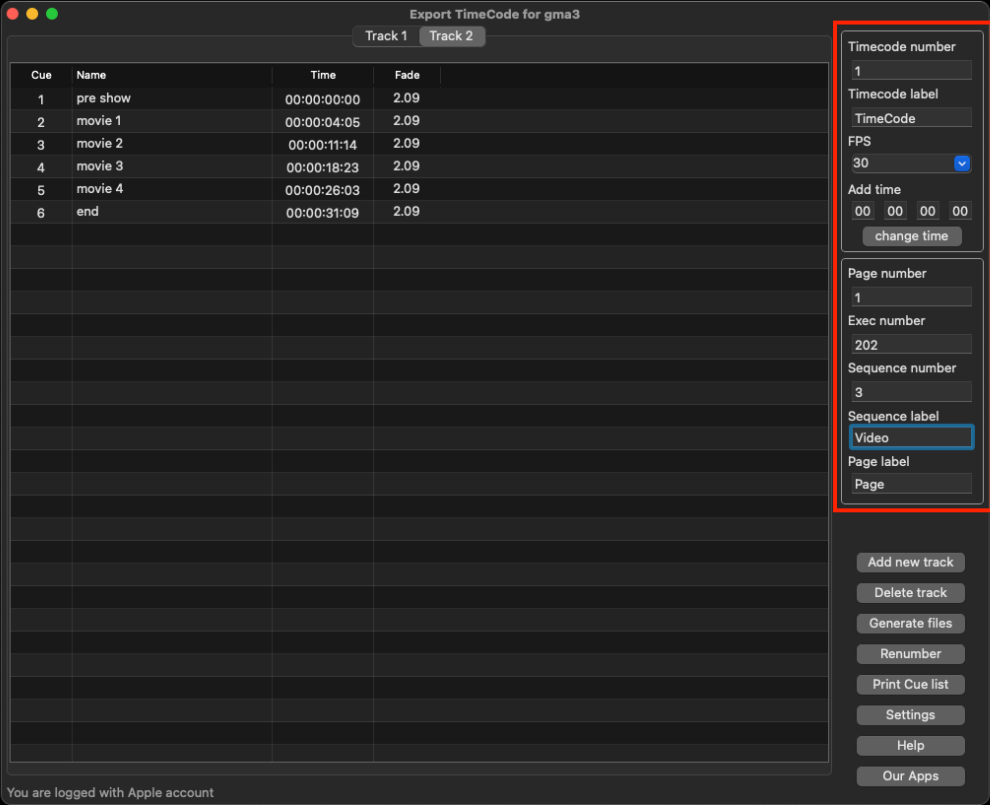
Export TimeCode for gma3

Track 1 | Track 2

| Cue | Name | Time | Fade |
|---|---|---|---|
| 1 | pre show | 00:00:00:00 | 2.09 |
| 2 | movie 1 | 00:00:04:05 | 2.09 |
| 3 | movie 2 | 00:00:11:14 | 2.09 |
| 4 | movie 3 | 00:00:18:23 | 2.09 |
| 5 | movie 4 | 00:00:26:03 | 2.09 |
| 6 | end | 00:00:31:09 | 2.09 |

Timecode number
1
Timecode label
TimeCode
FPS
30
Add time
00 00 00 00
change time

Page number
1
Exec number
202
Sequence number
3
Sequence label
Video
Page label
Page

Add new track
Delete track
Generate files
Renumber
Print Cue list
Settings
Help
Our Apps

You are logged with Apple account